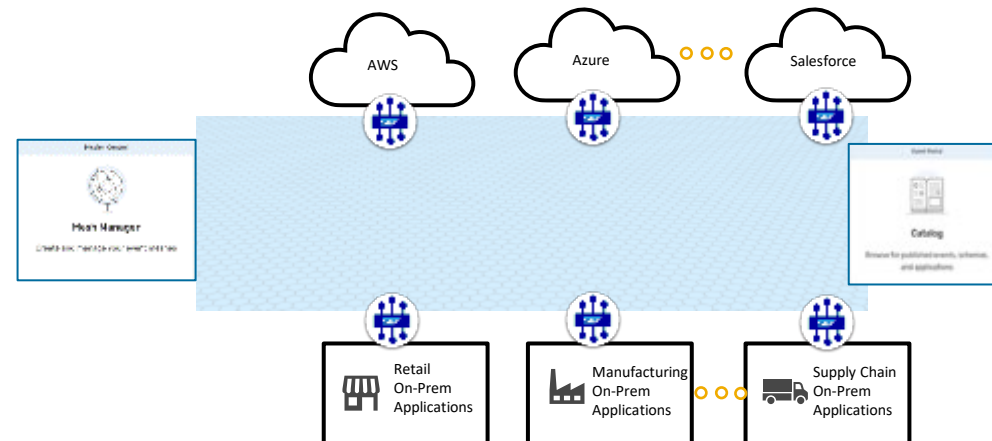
AWS

Azure

Salesforce

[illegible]

Mesh Manager

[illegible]

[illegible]

Catalog

Browse for published events, schemas, and applications.

Retail On-Prem Applications

Manufacturing On-Prem Applications

Supply Chain On-Prem Applications